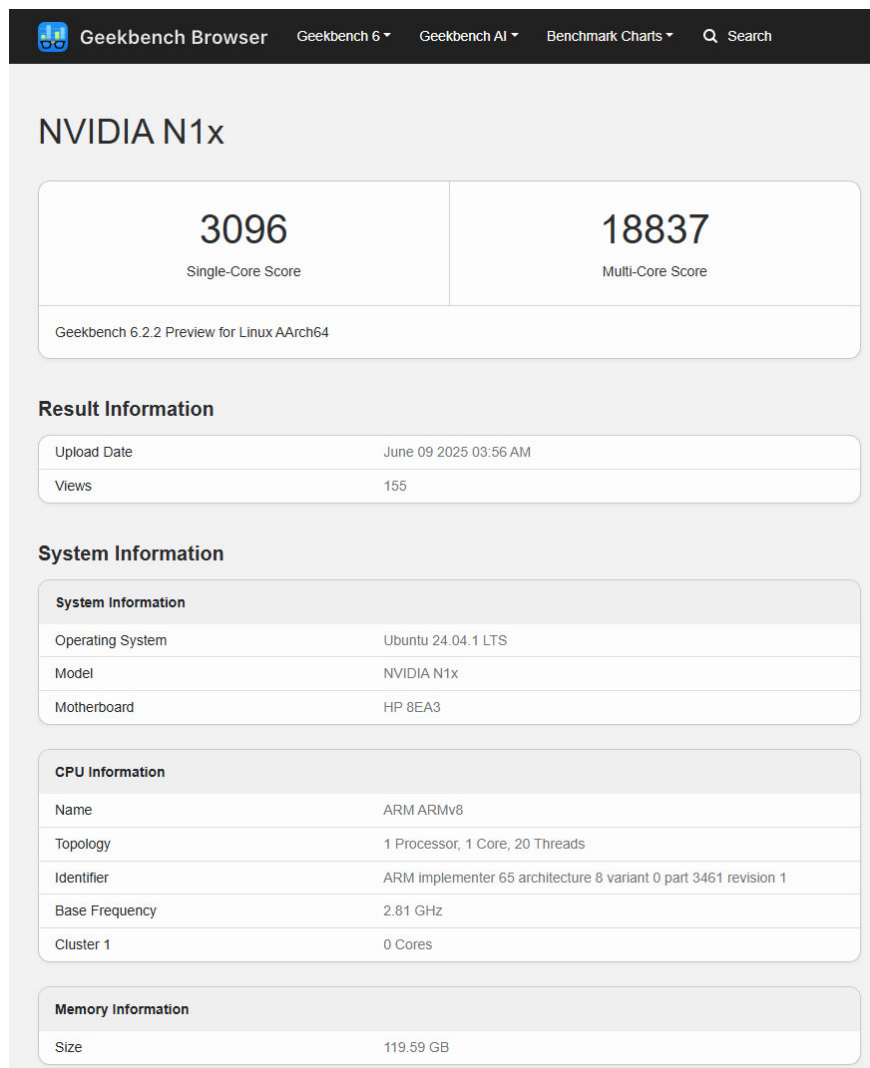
Geekbench Browser Geekbench 6 Geekbench AI Benchmark Charts Search

NVIDIA N1x

| 3096 | 18837 |
|---|---|
| Single-Core Score | Multi-Core Score |

Geekbench 6.2.2 Preview for Linux AArch64

Result Information

| Upload Date | June 09 2025 03:56 AM |
|---|---|
| Views | 155 |

System Information

System Information

| Operating System | Ubuntu 24.04.1 LTS |
|---|---|
| Model | NVIDIA N1x |
| Motherboard | HP 8EA3 |

CPU Information

| Name | ARM ARMv8 |
|---|---|
| Topology | 1 Processor, 1 Core, 20 Threads |
| Identifier | ARM implementer 65 architecture 8 variant 0 part 3461 revision 1 |
| Base Frequency | 2.81 GHz |
| Cluster 1 | 0 Cores |

Memory Information

| Size | 119.59 GB |
|---|---|